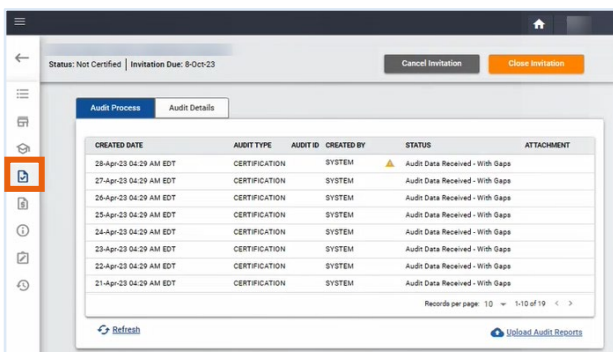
Status: Not Certified | Invitation Due: 8-Oct-23

Cancel Invitation

Close Invitation

Audit Process

Audit Details

| CREATED DATE | AUDIT TYPE | AUDIT ID | CREATED BY | STATUS | ATTACHMENT |
|---|---|---|---|---|---|
| 28-Apr-23 04:29 AM EDT | CERTIFICATION | | SYSTEM | Audit Data Received - With Gaps | |
| 27-Apr-23 04:29 AM EDT | CERTIFICATION | | SYSTEM | Audit Data Received - With Gaps | |
| 26-Apr-23 04:29 AM EDT | CERTIFICATION | | SYSTEM | Audit Data Received - With Gaps | |
| 25-Apr-23 04:29 AM EDT | CERTIFICATION | | SYSTEM | Audit Data Received - With Gaps | |
| 24-Apr-23 04:29 AM EDT | CERTIFICATION | | SYSTEM | Audit Data Received - With Gaps | |
| 23-Apr-23 04:29 AM EDT | CERTIFICATION | | SYSTEM | Audit Data Received - With Gaps | |
| 22-Apr-23 04:29 AM EDT | CERTIFICATION | | SYSTEM | Audit Data Received - With Gaps | |
| 21-Apr-23 04:29 AM EDT | CERTIFICATION | | SYSTEM | Audit Data Received - With Gaps | |

Records per page: 10 1-10 of 19

Refresh

Upload Audit Reports